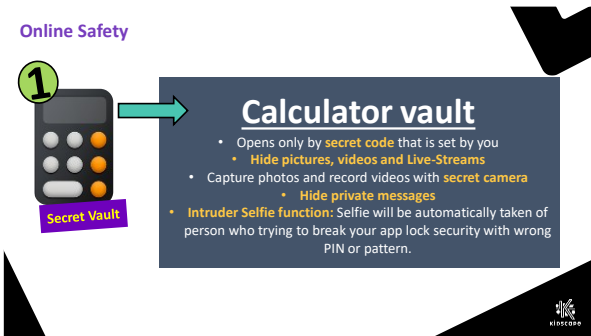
Online Safety

1

Secret Vault

Calculator vault

• Opens only by secret code that is set by you
• Hide pictures, videos and Live-Streams
• Capture photos and record videos with secret camera
• Hide private messages
• Intruder Selfie function: Selfie will be automatically taken of person who trying to break your app lock security with wrong PIN or pattern.

KIDSCAPE